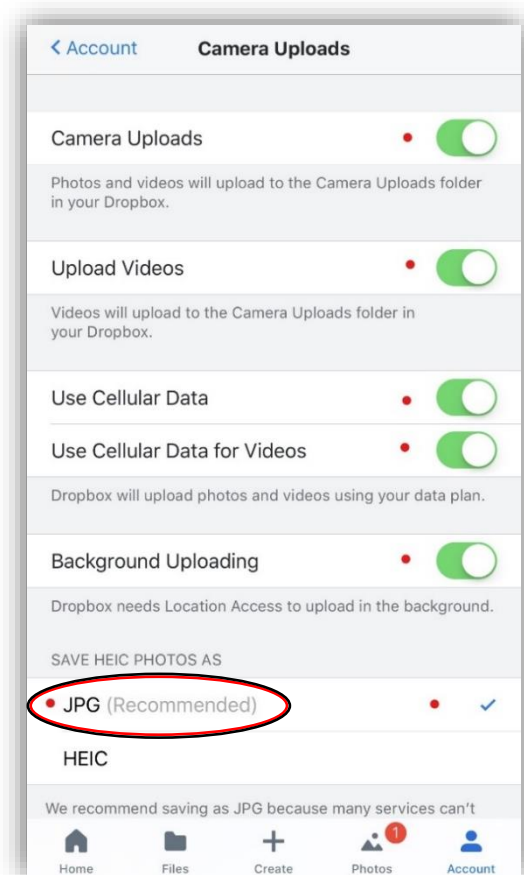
< Account

Camera Uploads

Camera Uploads

Photos and videos will upload to the Camera Uploads folder in your Dropbox.

Upload Videos

Videos will upload to the Camera Uploads folder in your Dropbox.

Use Cellular Data

Use Cellular Data for Videos

Dropbox will upload photos and videos using your data plan.

Background Uploading

Dropbox needs Location Access to upload in the background.

SAVE HEIC PHOTOS AS

JPG (Recommended)

HEIC

We recommend saving as JPG because many services can't

Home Files Create 1 Photos Account